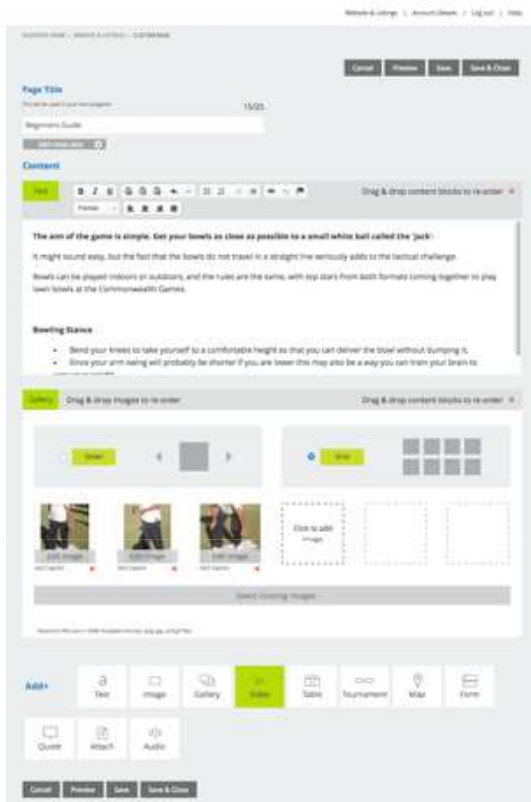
Website & Listings | Account Details | Log out | Help

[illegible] > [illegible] > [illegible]

Cancel Preview Save Save & Close

Page Title

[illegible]

15/25

Beginners Guide

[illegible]

Content

Text

Drag & drop content blocks to re-order

The aim of the game is simple. Get your bowls as close as possible to a small white ball called the 'jack'.

It might sound easy, but the fact that the bowls do not travel in a straight line seriously adds to the tactical challenge.

Bowls can be played indoors or outdoors, and the rules are the same, with top stars from both formats coming together to play lawn bowls at the Commonwealth Games.

Bowling Stance

Bend your knees to take yourself to a comfortable height so that you can deliver the bowl without bumping it.

Since your arm swing will probably be shorter if you are lower this may also be a way you can train your brain to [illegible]

Gallery Drag & drop images to re-order

Drag & drop content blocks to re-order

Slider

Grid

Edit image

Edit image

Edit image

Click to add image

Select Existing Images

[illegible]

Add+

Text

Image

Gallery

Video

Table

Tournament

Map

Form

Quote

Attach

Audio

Cancel Preview Save Save & Close